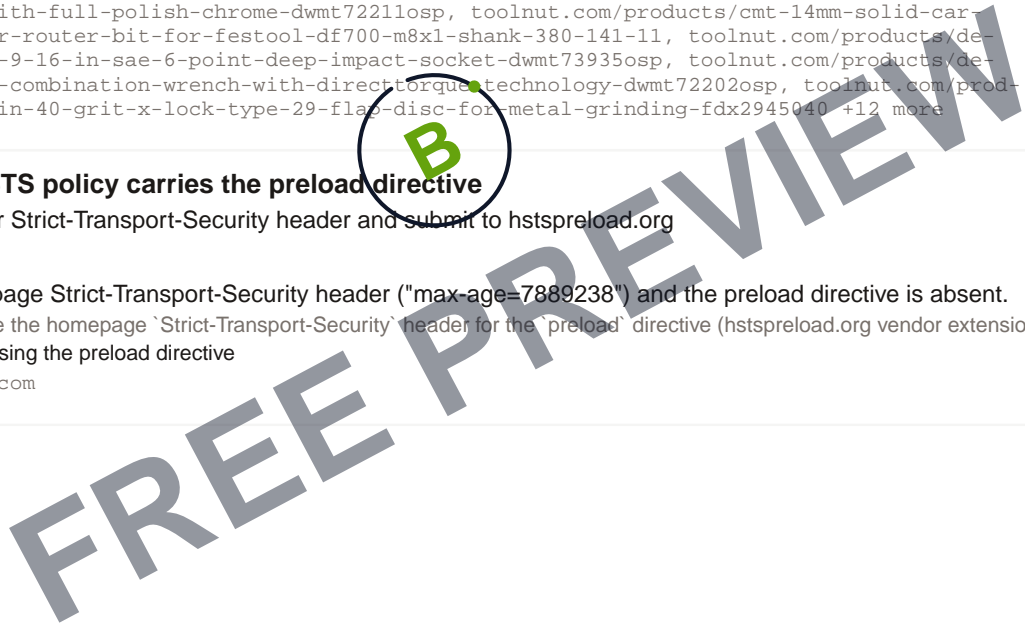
ith-full-polish-chrome-dwmt72211osp, toolnut.com/products/cmt-14mm-solid-car-r-router-bit-for-festool-df700-m8x1-shank-380-141-11, toolnut.com/products/de-9-16-in-sae-6-point-deep-impact-socket-dwmt73935osp, toolnut.com/products/de--combination-wrench-with-directtorque-technology-dwmt72202osp, toolnut.com/prod-in-40-grit-x-lock-type-29-flap-disc-for-metal-grinding-fdx2945040 +12 more

B

TS policy carries the preload directive

r Strict-Transport-Security header and submit to hstspreload.org

page Strict-Transport-Security header ("max-age=7889238") and the preload directive is absent.

e the homepage `Strict-Transport-Security` header for the `preload` directive (hstspreload.org vendor extensio

sing the preload directive

com

FREE PREVIEW